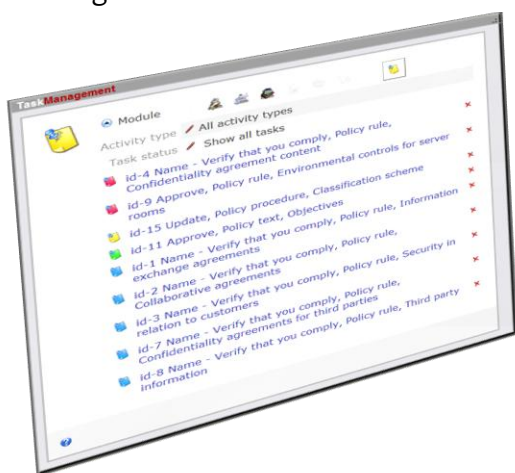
TaskManagement

Module

Activity type All activity types

Task status Show all tasks

id-4 Name - Verify that you comply, Policy rule, Confidentiality agreement content

id-9 Approve, Policy rule, Environmental controls for server rooms

id-15 Update, Policy procedure, Classification scheme

id-11 Approve, Policy text, Objectives

id-1 Name - Verify that you comply, Policy rule, Information exchange agreements

id-2 Name - Verify that you comply, Policy rule, Collaborative agreements

id-3 Name - Verify that you comply, Policy rule, Security in relation to customers

id-7 Name - Verify that you comply, Policy rule, Confidentiality agreements for third parties

id-8 Name - Verify that you comply, Policy rule, Third party information